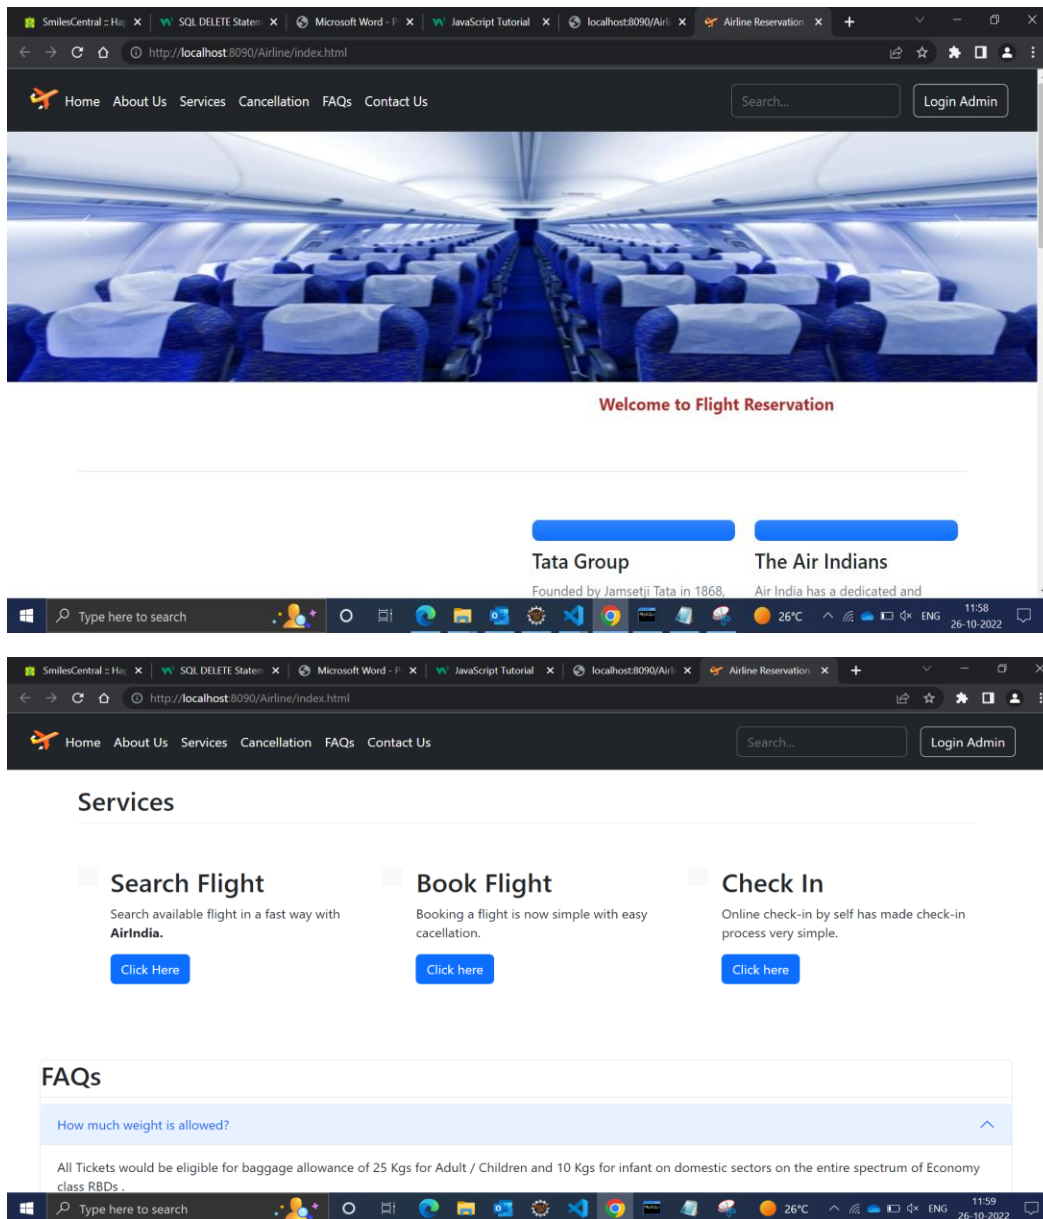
SmilesCentral :: Ha | SQL DELETE Statem | Microsoft Word - P | JavaScript Tutorial | localhost:8090/Airli | Airline Reservation

http://localhost:8090/Airline/index.html

Home About Us Services Cancellation FAQs Contact Us

Search...

Login Admin

Welcome to Flight Reservation

Tata Group

Founded by Jamsetji Tata in 1868,

The Air Indians

Air India has a dedicated and

Type here to search

26°C ENG 11:58 26-10-2022

SmilesCentral :: Ha | SQL DELETE Statem | Microsoft Word - P | JavaScript Tutorial | localhost:8090/Airli | Airline Reservation

http://localhost:8090/Airline/index.html

Home About Us Services Cancellation FAQs Contact Us

Search...

Login Admin

Services

Search Flight

Search available flight in a fast way with **AirIndia.**

Click Here

Book Flight

Booking a flight is now simple with easy cacellation.

Click here

Check In

Online check-in by self has made check-in process very simple.

Click here

FAQs

How much weight is allowed?

All Tickets would be eligible for baggage allowance of 25 Kgs for Adult / Children and 10 Kgs for infant on domestic sectors on the entire spectrum of Economy class RBDs .

Type here to search

26°C ENG 11:59 26-10-2022